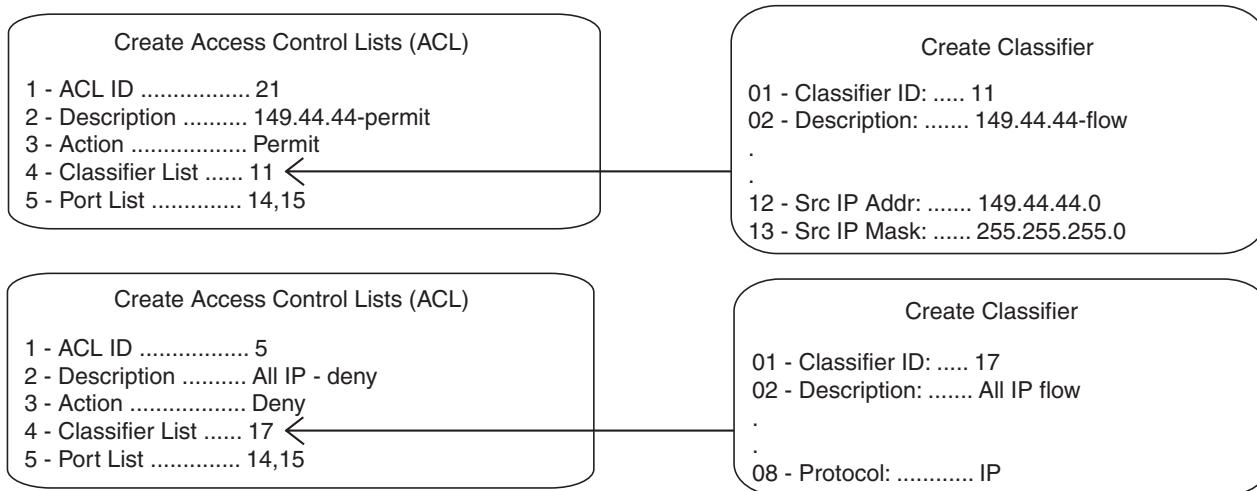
Create Access Control Lists (ACL)

1 - ACL ID ................. 21
2 - Description .......... 149.44.44-permit
3 - Action .................. Permit
4 - Classifier List ...... 11
5 - Port List .............. 14,15

Create Classifier

01 - Classifier ID: ..... 11
02 - Description: ....... 149.44.44-flow
.
.
12 - Src IP Addr: ....... 149.44.44.0
13 - Src IP Mask: ...... 255.255.255.0

Create Access Control Lists (ACL)

1 - ACL ID ................. 5
2 - Description .......... All IP - deny
3 - Action .................. Deny
4 - Classifier List ...... 17
5 - Port List .............. 14,15

Create Classifier

01 - Classifier ID: ..... 17
02 - Description: ....... All IP flow
.
.
08 - Protocol: ............ IP